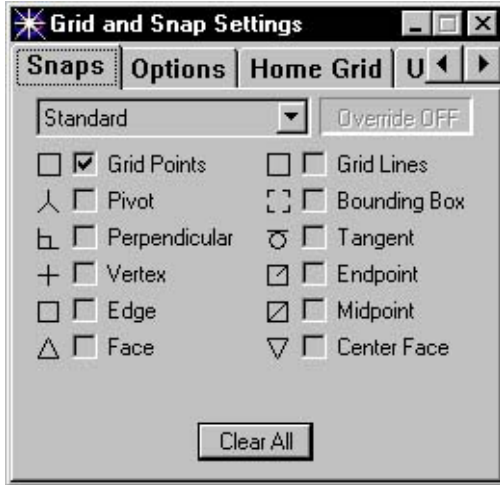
Grid and Snap Settings

Snaps | Options | Home Grid | U

Standard

Override OFF

Grid Points
Pivot
Perpendicular
Vertex
Edge
Face

Grid Lines
Bounding Box
Tangent
Endpoint
Midpoint
Center Face

Clear All